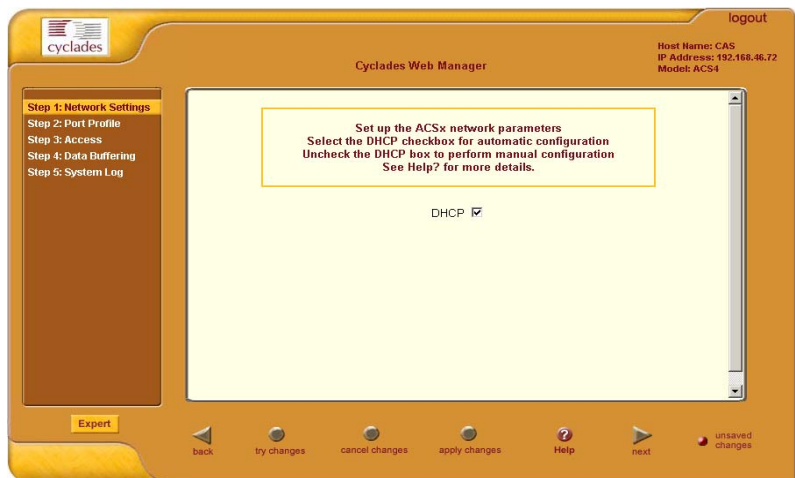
cyclades

logout

Cyclades Web Manager

Host Name: CAS
IP Address: 192.168.46.72
Model: ACS4

Step 1: Network Settings
Step 2: Port Profile
Step 3: Access
Step 4: Data Buffering
Step 5: System Log

Set up the ACSx network parameters
Select the DHCP checkbox for automatic configuration
Uncheck the DHCP box to perform manual configuration
See Help? for more details.

DHCP ☑

Expert

back

try changes

cancel changes

apply changes

Help

next

unsaved changes